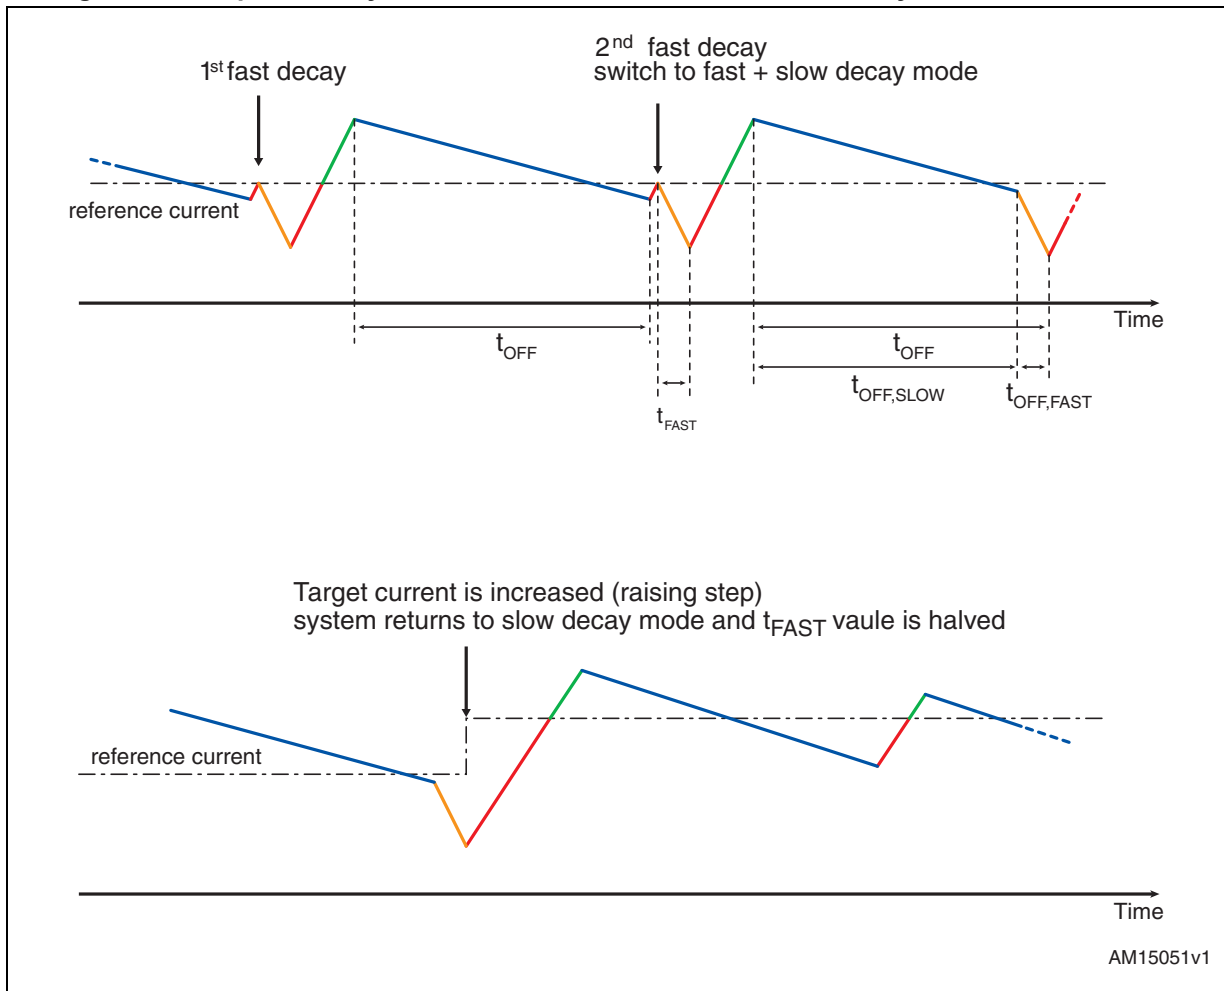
1st fast decay

2nd fast decay
switch to fast + slow decay mode

reference current

Time

$t_{OFF}$

$t_{OFF}$

$t_{OFF,SLOW}$

$t_{OFF,FAST}$

$t_{FAST}$

Target current is increased (raising step)
system returns to slow decay mode and $t_{FAST}$ vaule is halved

reference current

Time

AM15051v1